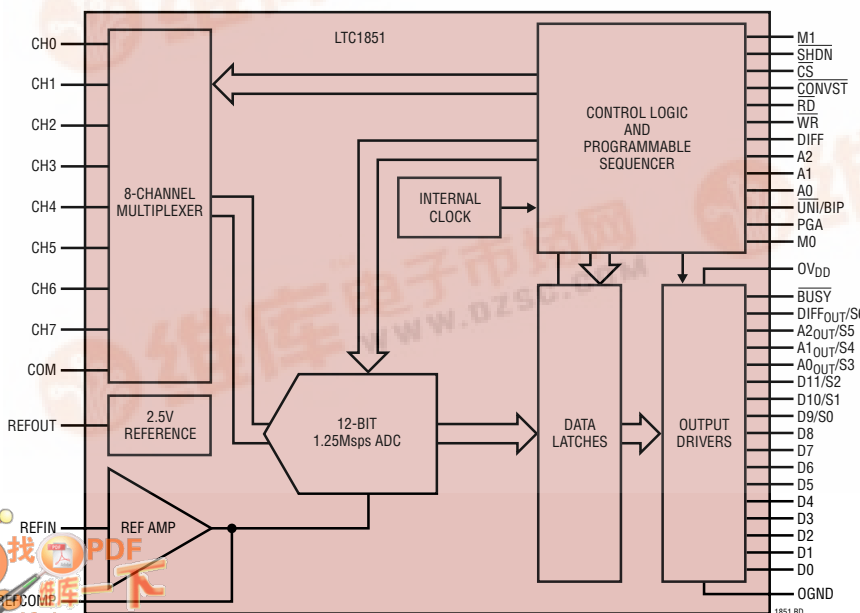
LTC1851

CH0
CH1
CH2
CH3
CH4
CH5
CH6
CH7
COM
REFOUT
REFIN
REFCOMP

8-CHANNEL MULTIPLEXER

2.5V REFERENCE

REF AMP

INTERNAL CLOCK

CONTROL LOGIC AND PROGRAMMABLE SEQUENCER

12-BIT 1.25Msps ADC

DATA LATCHES

OUTPUT DRIVERS

M1
$\overline{SHDN}$
$\overline{CS}$
$\overline{CONVST}$
$\overline{RD}$
$\overline{WR}$
DIFF
A2
A1
A0
UNI/$\overline{BIP}$
PGA
M0
$OV_{DD}$
$\overline{BUSY}$
$DIFF_{OUT}$/S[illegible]
$A2_{OUT}$/S5
$A1_{OUT}$/S4
$A0_{OUT}$/S3
D11/S2
D10/S1
D9/S0
D8
D7
D6
D5
D4
D3
D2
D1
D0
OGND

1851 BD

维库电子市场网
WWW.DZSC.COM
找PDF
维库一下